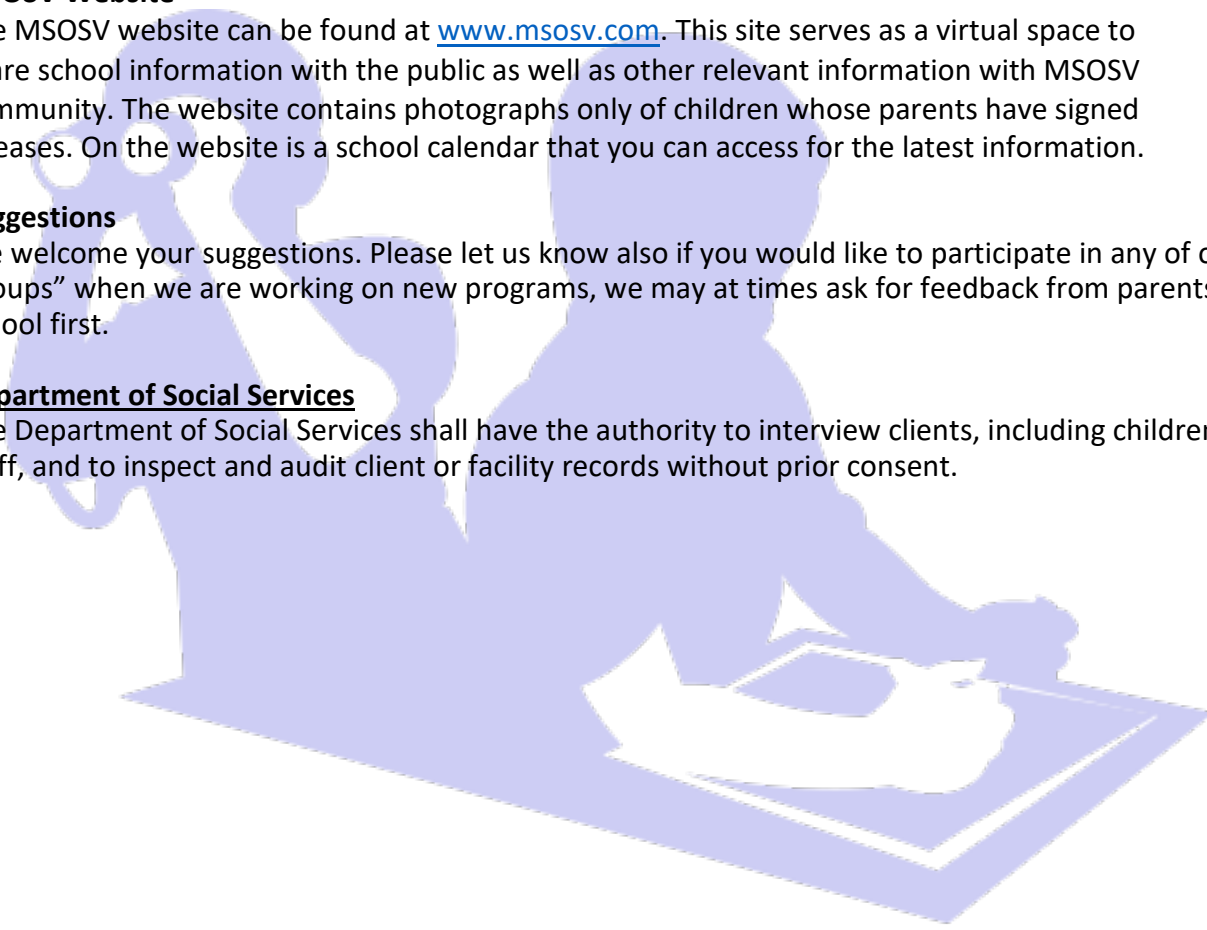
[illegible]SOSV Website
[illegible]e MSOSV website can be found at www.msosv.com. This site serves as a virtual space to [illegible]are school information with the public as well as other relevant information with MSOSV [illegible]mmunity. The website contains photographs only of children whose parents have signed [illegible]eases. On the website is a school calendar that you can access for the latest information.

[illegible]ggestions
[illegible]e welcome your suggestions. Please let us know also if you would like to participate in any of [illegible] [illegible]oups" when we are working on new programs, we may at times ask for feedback from parent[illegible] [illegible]ool first.

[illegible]partment of Social Services
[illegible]e Department of Social Services shall have the authority to interview clients, including childre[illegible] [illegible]ff, and to inspect and audit client or facility records without prior consent.